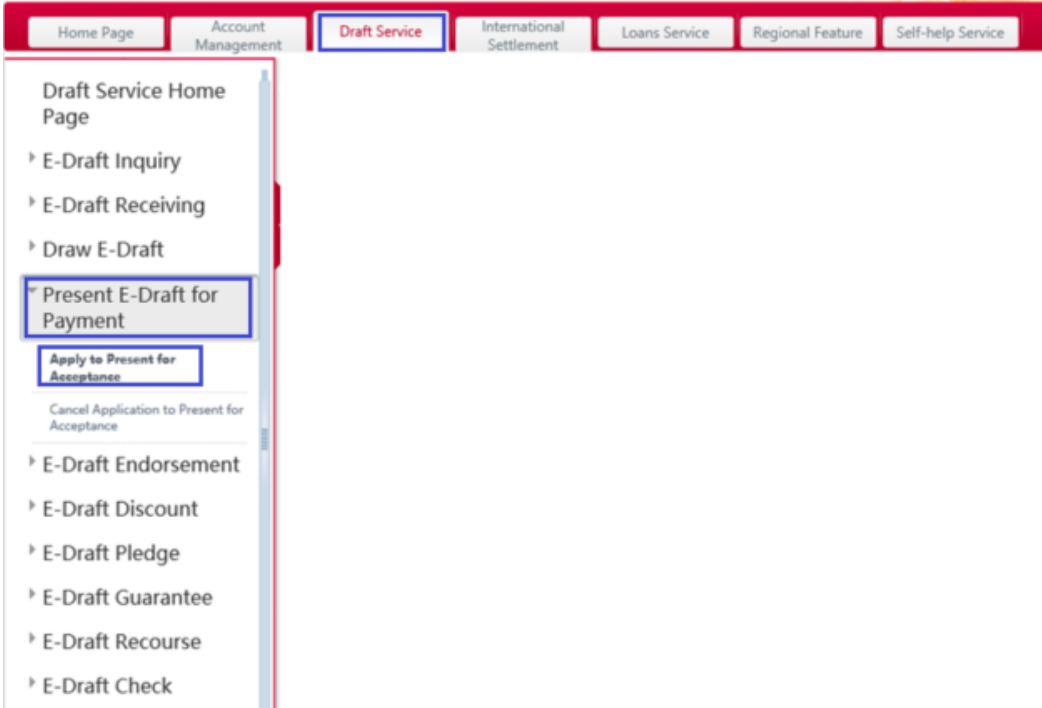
Home Page | Account Management | Draft Service | International Settlement | Loans Service | Regional Feature | Self-help Service

Draft Service Home Page

E-Draft Inquiry

E-Draft Receiving

Draw E-Draft

Present E-Draft for Payment

Apply to Present for Acceptance

Cancel Application to Present for Acceptance

E-Draft Endorsement

E-Draft Discount

E-Draft Pledge

E-Draft Guarantee

E-Draft Recourse

E-Draft Check